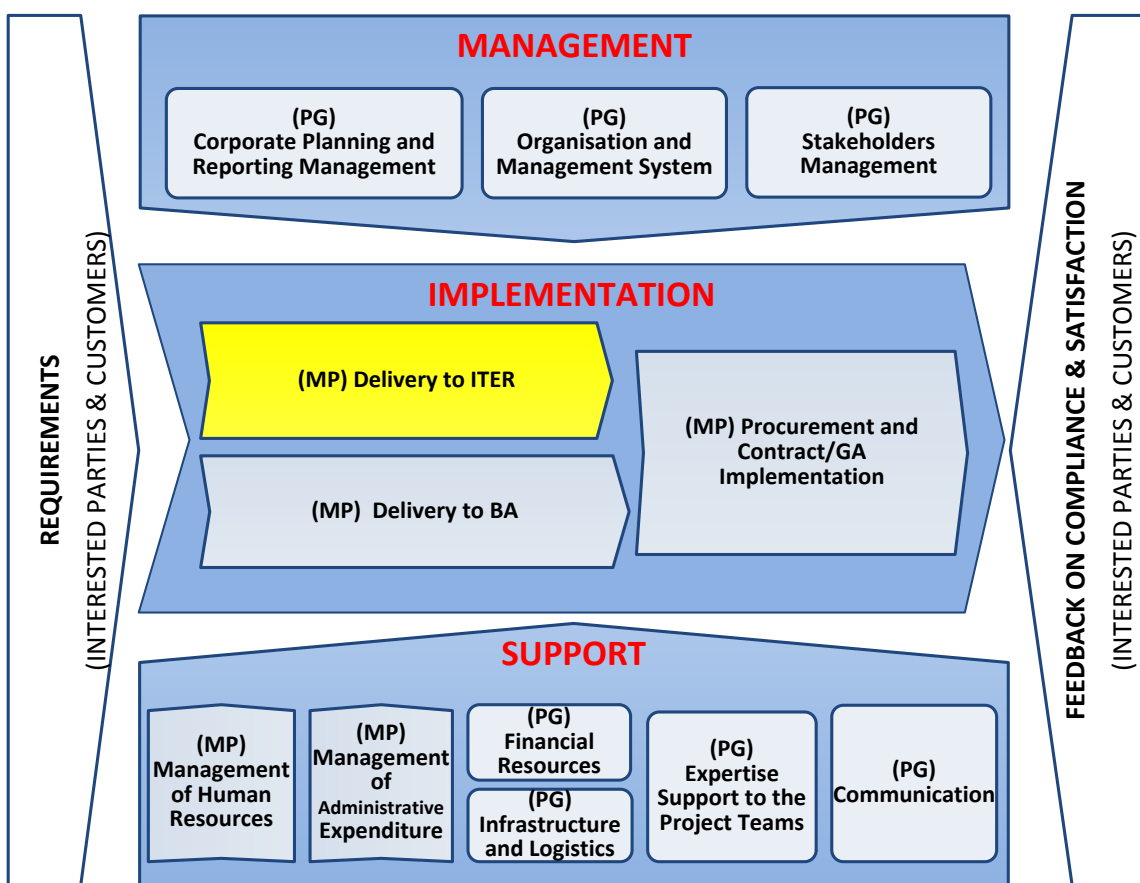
REQUIREMENTS
(INTERESTED PARTIES & CUSTOMERS)

MANAGEMENT

(PG)
Corporate Planning and Reporting Management

(PG)
Organisation and Management System

(PG)
Stakeholders Management

IMPLEMENTATION

(MP) Delivery to ITER

(MP) Delivery to BA

(MP) Procurement and Contract/GA Implementation

SUPPORT

(MP)
Management of Human Resources

(MP)
Management of Administrative Expenditure

(PG)
Financial Resources

(PG)
Infrastructure and Logistics

(PG)
Expertise Support to the Project Teams

(PG)
Communication

FEEDBACK ON COMPLIANCE & SATISFACTION
(INTERESTED PARTIES & CUSTOMERS)